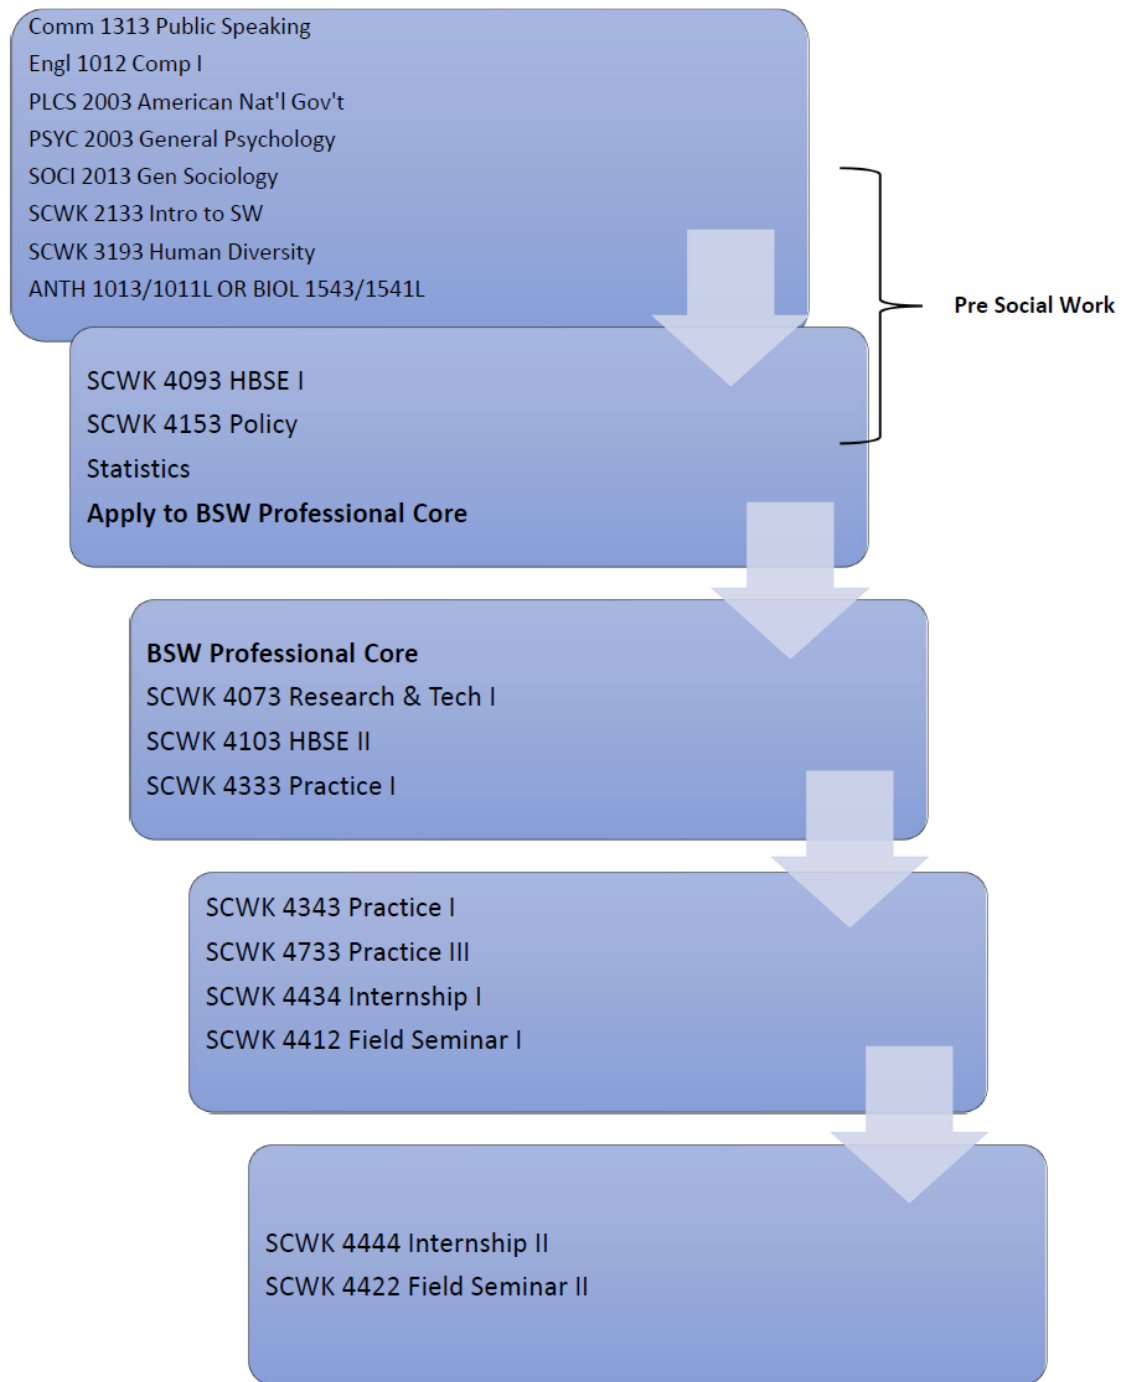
Comm 1313 Public Speaking
Engl 1012 Comp I
PLCS 2003 American Nat'l Gov't
PSYC 2003 General Psychology
SOCI 2013 Gen Sociology
SCWK 2133 Intro to SW
SCWK 3193 Human Diversity
ANTH 1013/1011L OR BIOL 1543/1541L

Pre Social Work

SCWK 4093 HBSE I
SCWK 4153 Policy
Statistics
**Apply to BSW Professional Core**

**BSW Professional Core**
SCWK 4073 Research & Tech I
SCWK 4103 HBSE II
SCWK 4333 Practice I

SCWK 4343 Practice I
SCWK 4733 Practice III
SCWK 4434 Internship I
SCWK 4412 Field Seminar I

SCWK 4444 Internship II
SCWK 4422 Field Seminar II